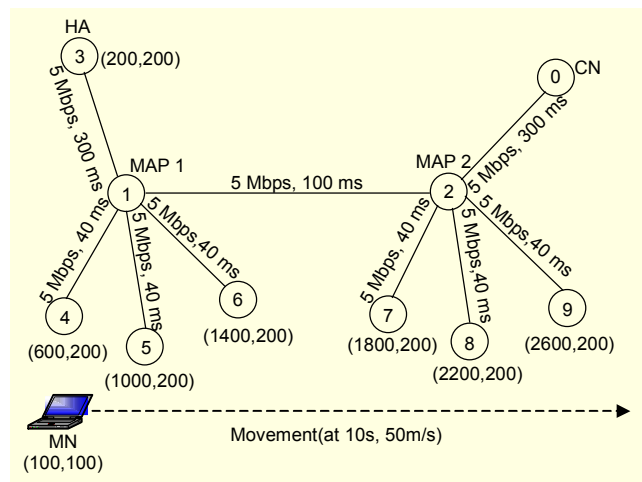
HA
3
(200,200)
5 Mbps, 300 ms
MAP 1
1
5 Mbps, 100 ms
MAP 2
2
0
CN
5 Mbps, 300 ms
5 Mbps, 40 ms
5 Mbps, 40 ms
5 Mbps,40 ms
5 Mbps, 40 ms
5 Mbps,40 ms
5 Mbps,40 ms
4
(600,200)
5
(1000,200)
6
(1400,200)
7
(1800,200)
8
(2200,200)
9
(2600,200)
MN
(100,100)
Movement(at 10s, 50m/s)